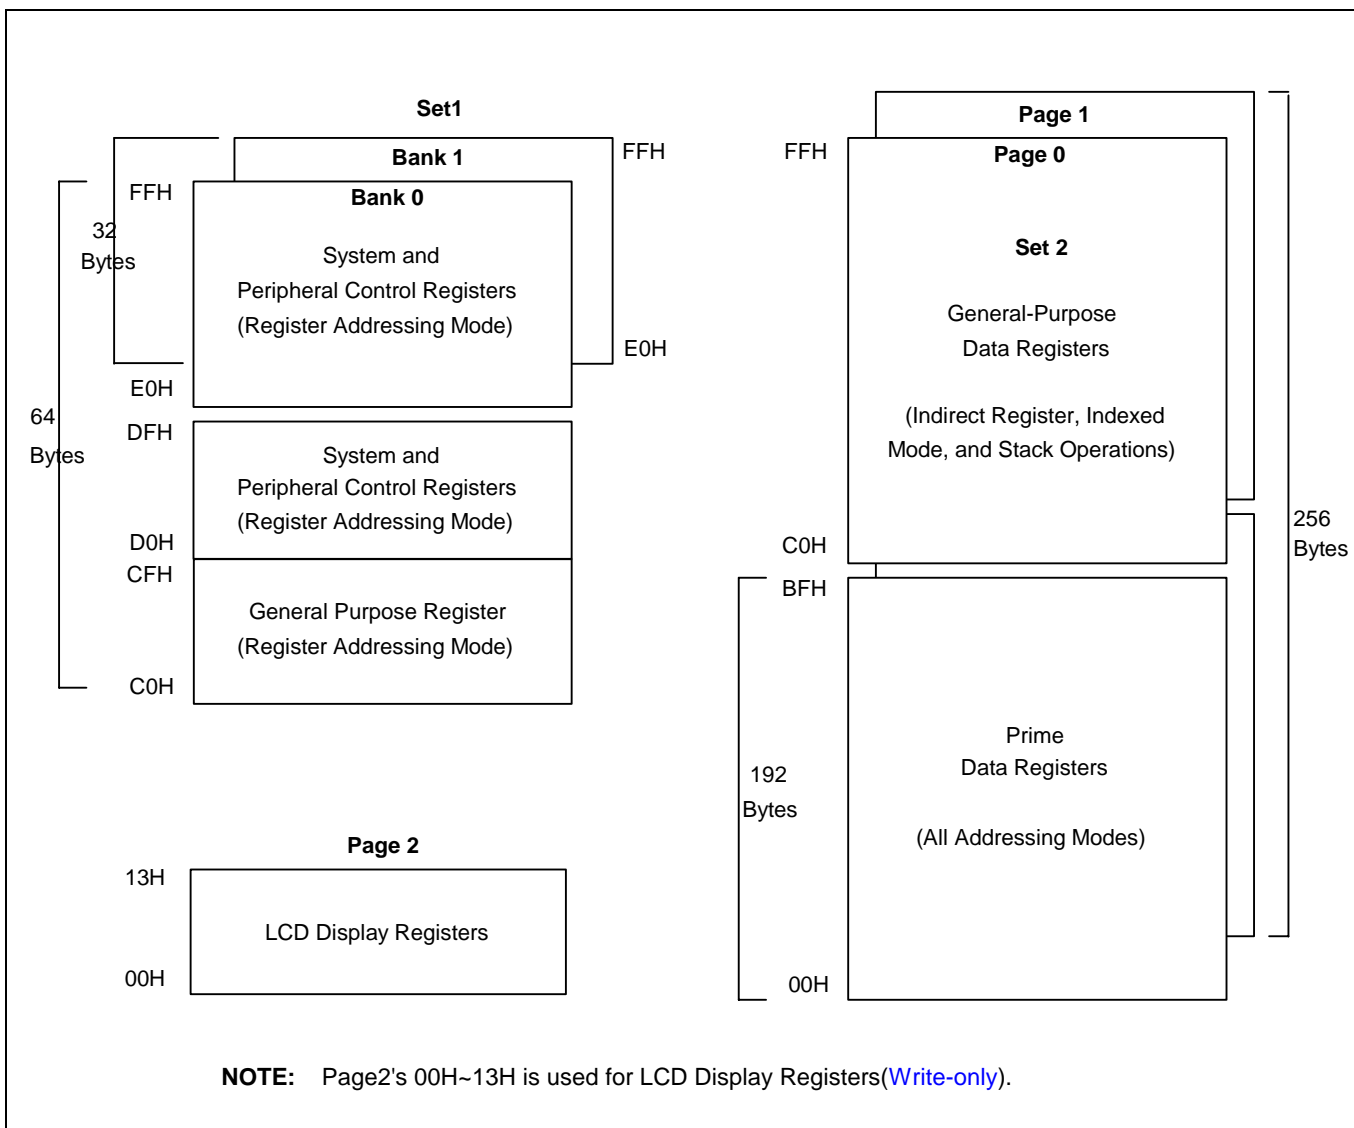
Set1

Bank 1

FFH

Bank 0

FFH

32 Bytes

System and Peripheral Control Registers (Register Addressing Mode)

E0H

E0H

64 Bytes

DFH

System and Peripheral Control Registers (Register Addressing Mode)

D0H

CFH

General Purpose Register (Register Addressing Mode)

C0H

Page 1

FFH

Page 0

Set 2

General-Purpose Data Registers

(Indirect Register, Indexed Mode, and Stack Operations)

256 Bytes

C0H

BFH

192 Bytes

Prime Data Registers

(All Addressing Modes)

00H

Page 2

13H

LCD Display Registers

00H

**NOTE:** Page2's 00H~13H is used for LCD Display Registers(Write-only).